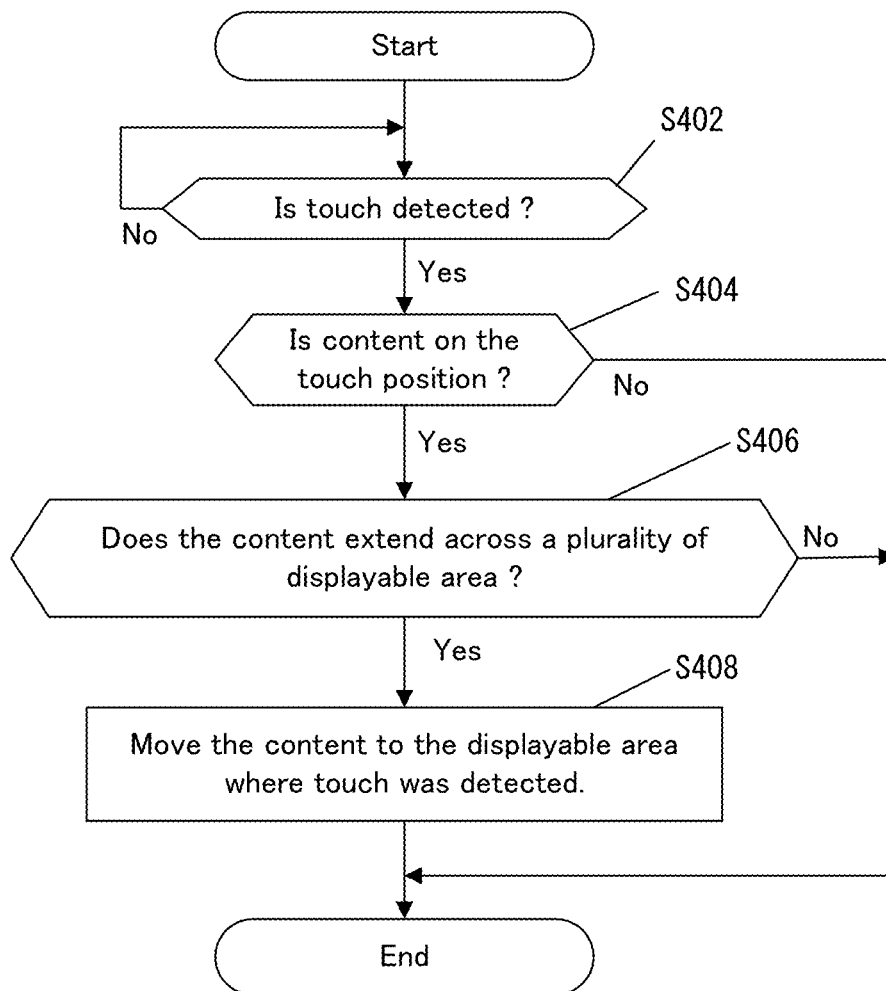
Start

S402

Is touch detected ?

No

Yes

S404

Is content on the touch position ?

No

Yes

S406

Does the content extend across a plurality of displayable area ?

No

Yes

S408

Move the content to the displayable area where touch was detected.

End